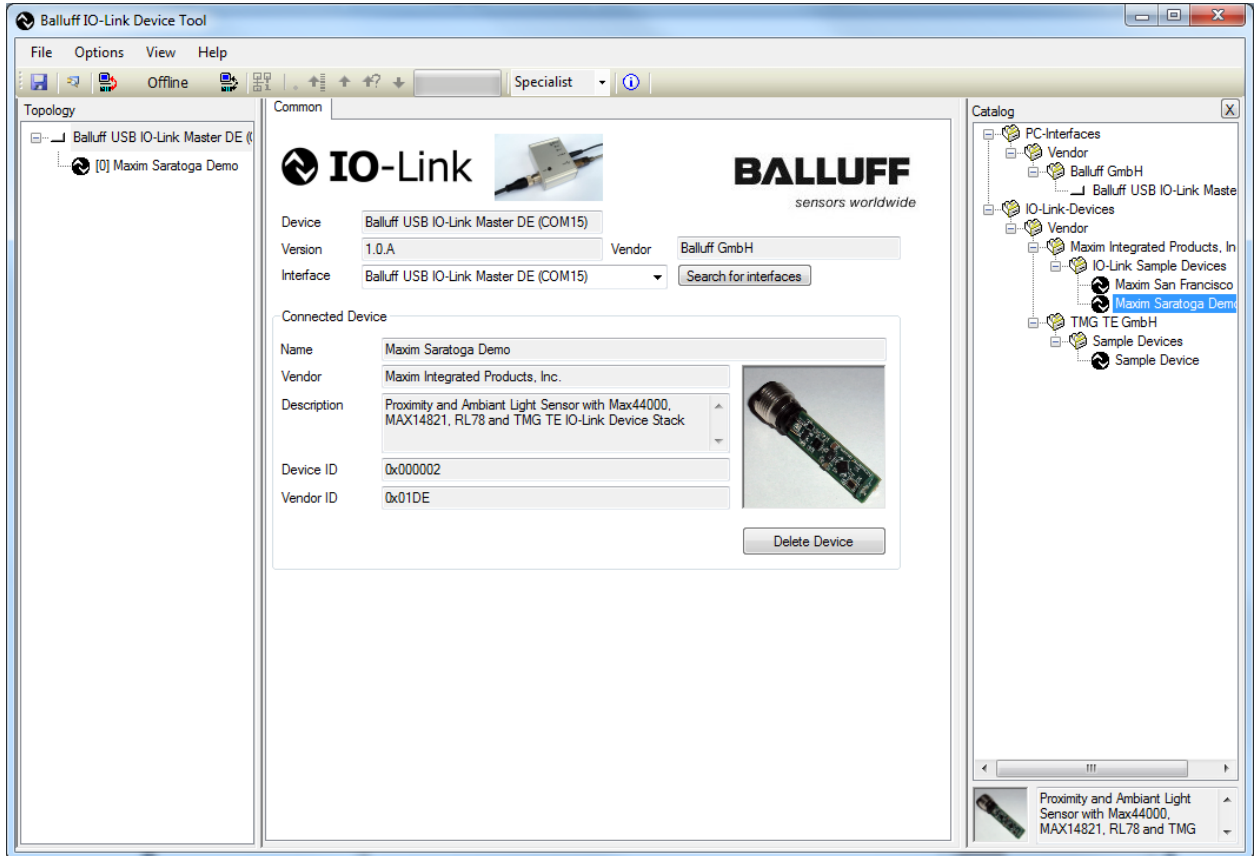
Balluff IO-Link Device Tool

File Options View Help

Offline Specialist

Topology

Balluff USB IO-Link Master DE (
[0] Maxim Saratoga Demo

Common

IO-Link

BALLUFF
sensors worldwide

Device: Balluff USB IO-Link Master DE (COM15)
Version: 1.0.A
Vendor: Balluff GmbH
Interface: Balluff USB IO-Link Master DE (COM15)
Search for interfaces

Connected Device

Name: Maxim Saratoga Demo
Vendor: Maxim Integrated Products, Inc.
Description: Proximity and Ambiant Light Sensor with Max44000, MAX14821, RL78 and TMG TE IO-Link Device Stack
Device ID: 0x000002
Vendor ID: 0x01DE

Delete Device

Catalog

PC-Interfaces
Vendor
Balluff GmbH
Balluff USB IO-Link Maste
IO-Link-Devices
Vendor
Maxim Integrated Products, In
IO-Link Sample Devices
Maxim San Francisco
Maxim Saratoga Demo
TMG TE GmbH
Sample Devices
Sample Device

Proximity and Ambiant Light Sensor with Max44000, MAX14821, RL78 and TMG